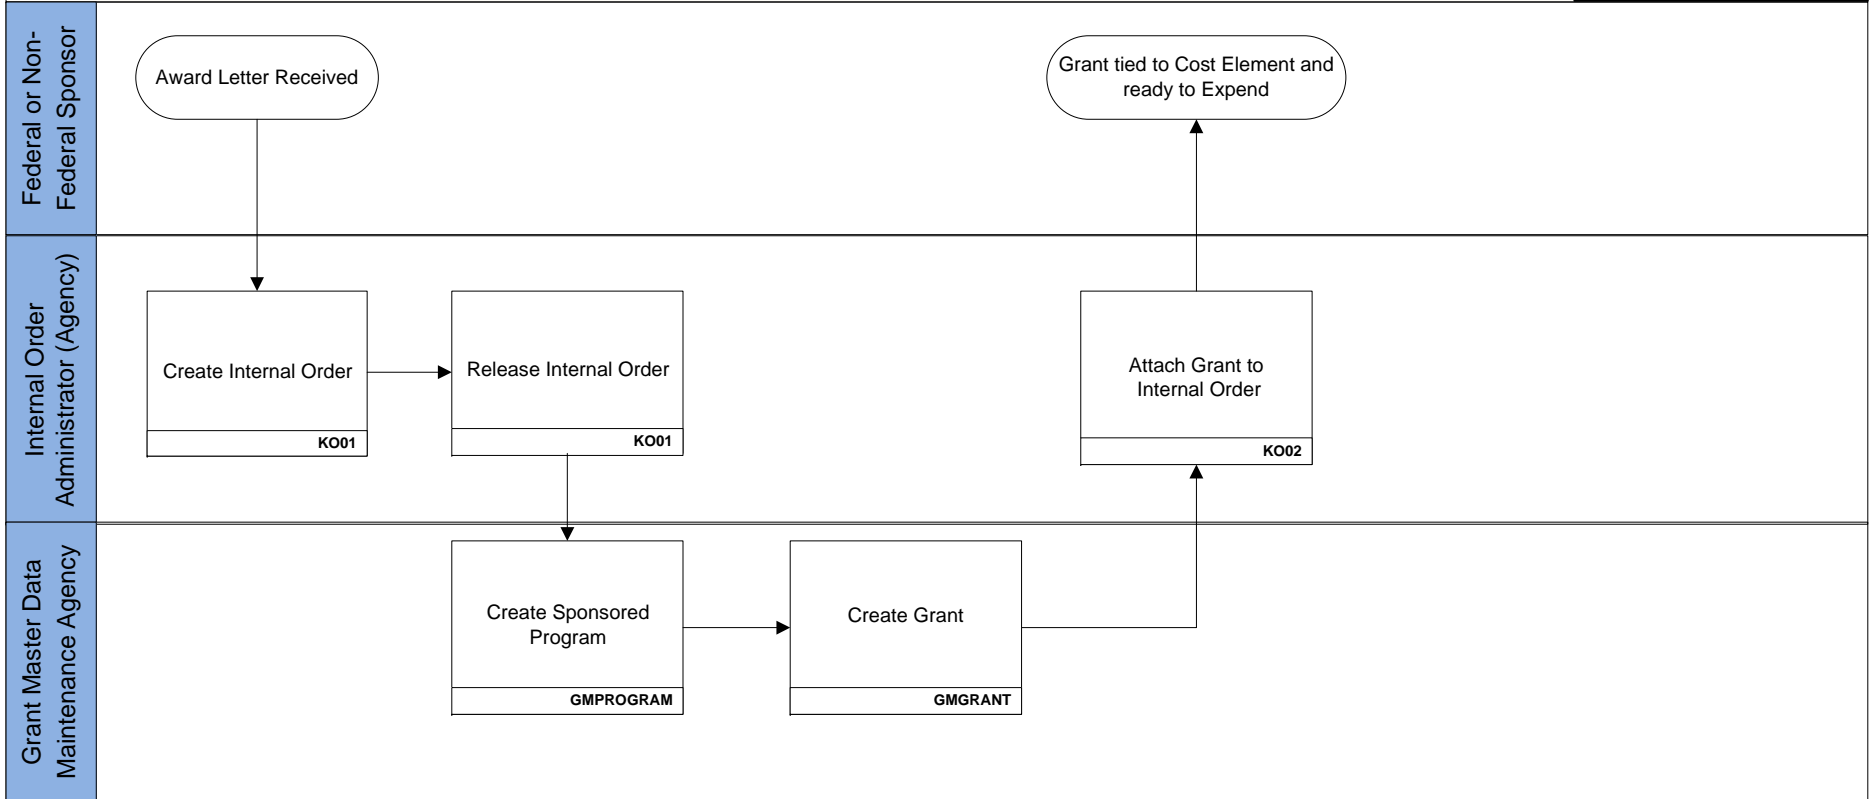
Federal or Non-Federal Sponsor

Award Letter Received

Grant tied to Cost Element and ready to Expend

Internal Order Administrator (Agency)

Create Internal Order

KO01

Release Internal Order

KO01

Attach Grant to Internal Order

KO02

Grant Master Data Maintenance Agency

Create Sponsored Program

GMPROGRAM

Create Grant

GMGRANT